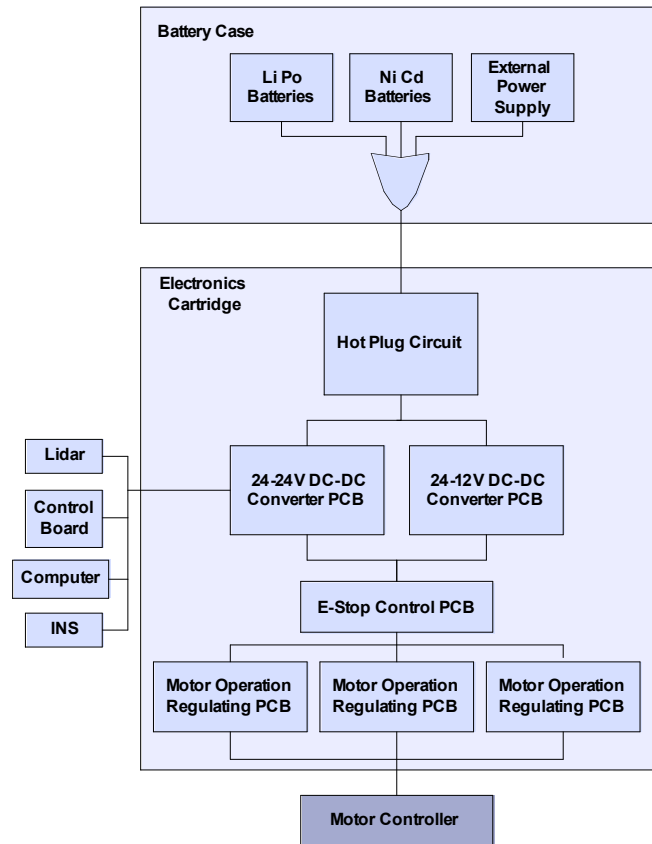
Battery Case

Li Po Batteries

Ni Cd Batteries

External Power Supply

Electronics Cartridge

Hot Plug Circuit

Lidar

Control Board

Computer

INS

24-24V DC-DC Converter PCB

24-12V DC-DC Converter PCB

E-Stop Control PCB

Motor Operation Regulating PCB

Motor Operation Regulating PCB

Motor Operation Regulating PCB

Motor Controller